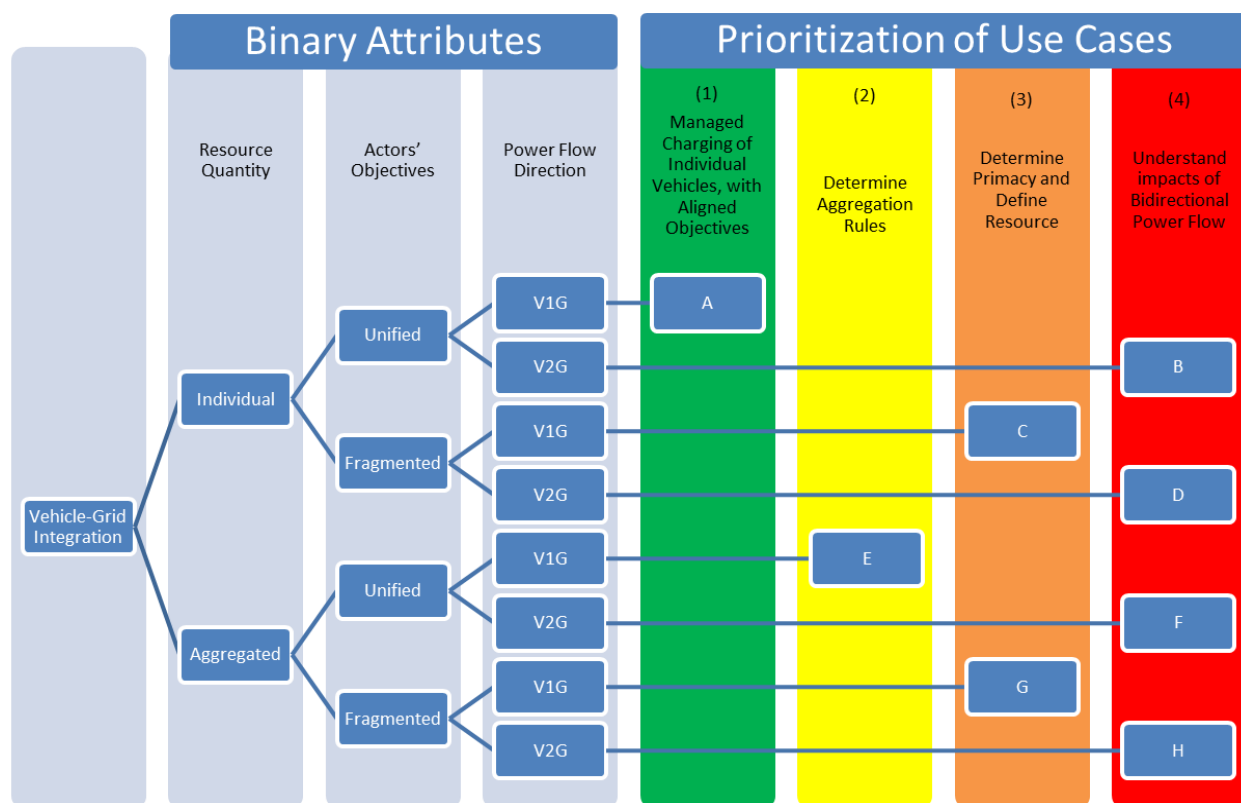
Binary Attributes

Prioritization of Use Cases

Resource Quantity

Actors' Objectives

Power Flow Direction

(1)
Managed Charging of Individual Vehicles, with Aligned Objectives

(2)
Determine Aggregation Rules

(3)
Determine Primacy and Define Resource

(4)
Understand impacts of Bidirectional Power Flow

Vehicle-Grid Integration

Individual

Aggregated

Unified

Fragmented

Unified

Fragmented

V1G

V2G

V1G

V2G

V1G

V2G

V1G

V2G

A

B

C

D

E

F

G

H